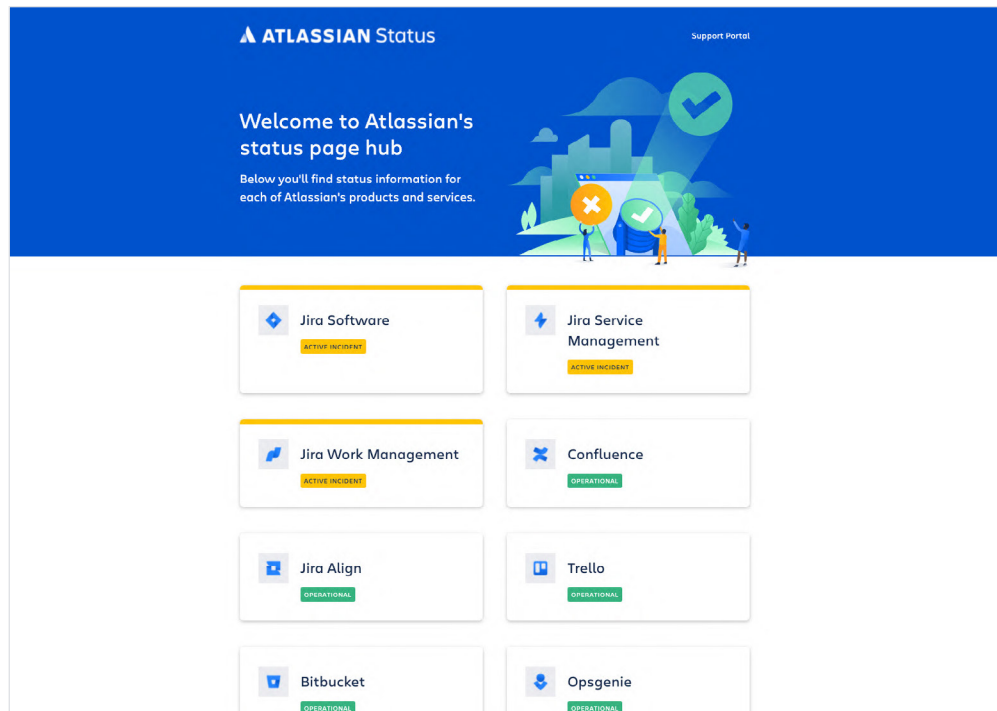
ATLASSIAN Status

Support Portal

Welcome to Atlassian's status page hub

Below you'll find status information for each of Atlassian's products and services.

Jira Software
ACTIVE INCIDENT

Jira Service Management
ACTIVE INCIDENT

Jira Work Management
ACTIVE INCIDENT

Confluence
OPERATIONAL

Jira Align
OPERATIONAL

Trello
OPERATIONAL

Bitbucket
OPERATIONAL

Opsgenie
OPERATIONAL